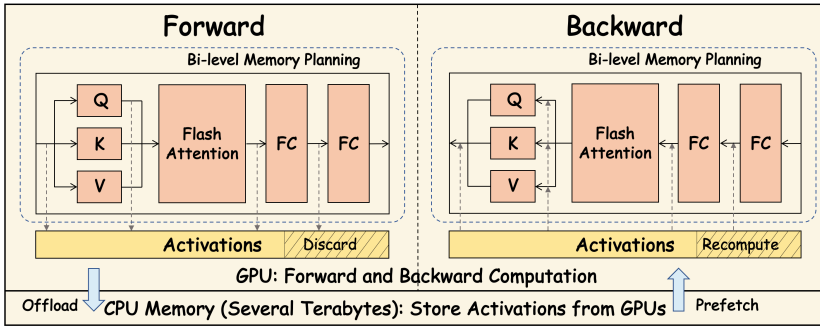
Forward

Bi-level Memory Planning

Q

K

V

Flash Attention

FC

FC

Activations

Discard

Backward

Bi-level Memory Planning

Q

K

V

Flash Attention

FC

FC

Activations

Recompute

GPU: Forward and Backward Computation

Offload

CPU Memory (Several Terabytes): Store Activations from GPUs

Prefetch